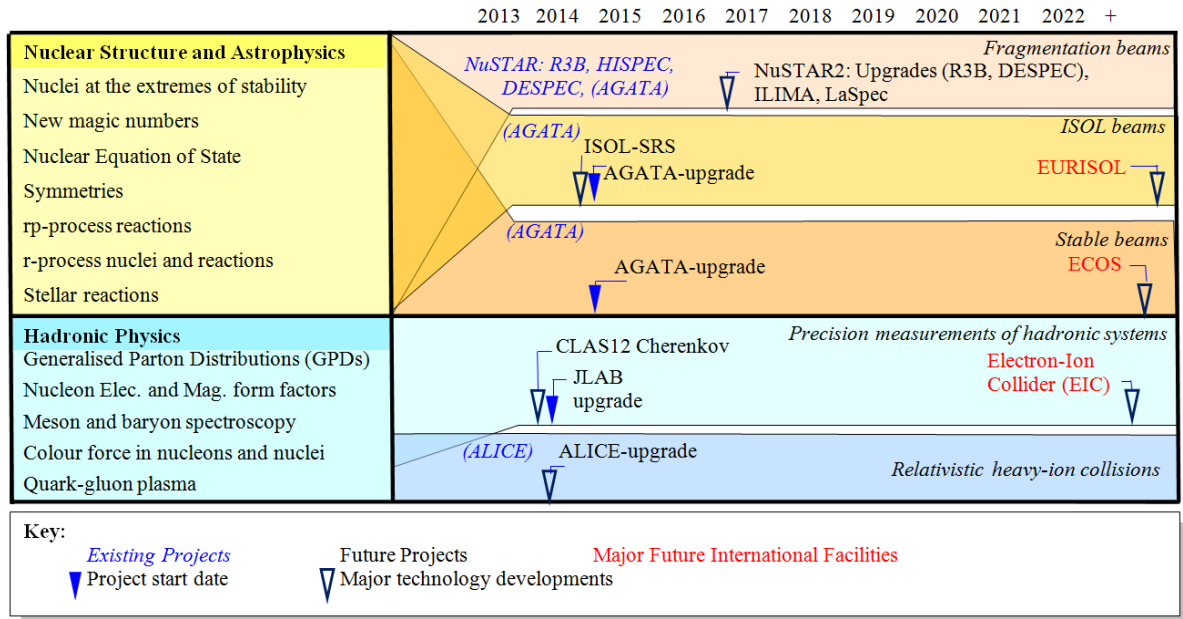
2013 2014 2015 2016 2017 2018 2019 2020 2021 2022 +

Nuclear Structure and Astrophysics
Nuclei at the extremes of stability
New magic numbers
Nuclear Equation of State
Symmetries
rp-process reactions
r-process nuclei and reactions
Stellar reactions

Fragmentation beams
NuSTAR: R3B, HISPEC, DESPEC, (AGATA)
NuSTAR2: Upgrades (R3B, DESPEC), ILIMA, LaSpec

ISOL beams
(AGATA)
ISOL-SRS
AGATA-upgrade
EURISOL

Stable beams
(AGATA)
AGATA-upgrade
ECOS

Hadronic Physics
Generalised Parton Distributions (GPDs)
Nucleon Elec. and Mag. form factors
Meson and baryon spectroscopy
Colour force in nucleons and nuclei
Quark-gluon plasma

Precision measurements of hadronic systems
CLAS12 Cherenkov
JLAB upgrade
Electron-Ion Collider (EIC)

(ALICE)
ALICE-upgrade
Relativistic heavy-ion collisions

Key:
Existing Projects
Future Projects
Major Future International Facilities
Project start date
Major technology developments